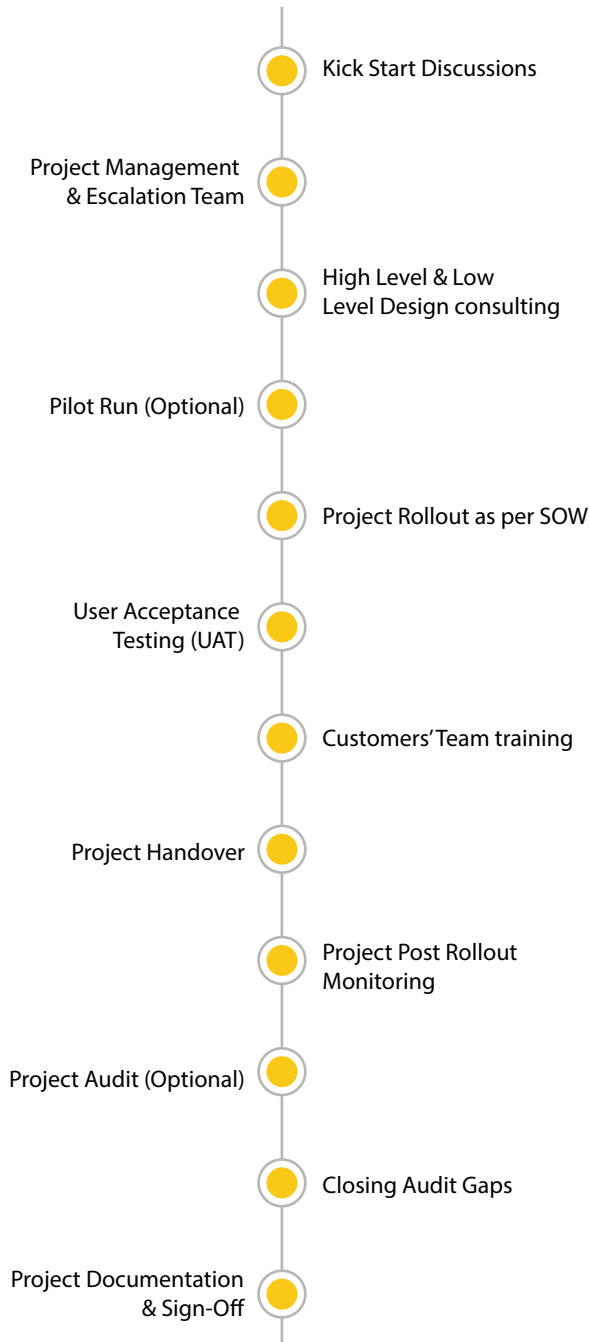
Kick Start Discussions

Project Management & Escalation Team

High Level & Low Level Design consulting

Pilot Run (Optional)

Project Rollout as per SOW

User Acceptance Testing (UAT)

Customers' Team training

Project Handover

Project Post Rollout Monitoring

Project Audit (Optional)

Closing Audit Gaps

Project Documentation & Sign-Off